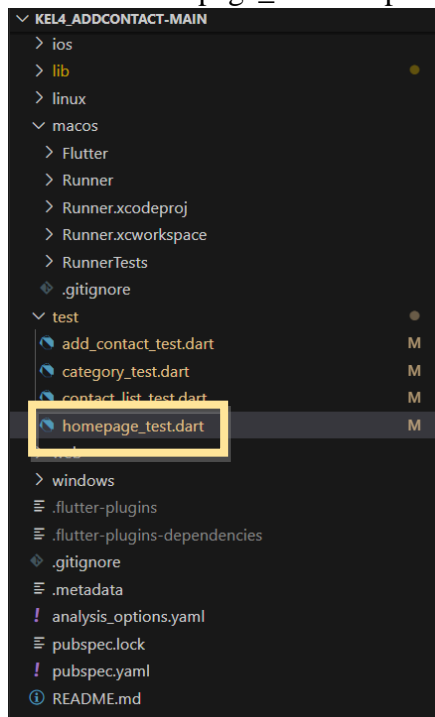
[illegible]page_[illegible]p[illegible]

KEL4_ADDCONTACT-MAIN
ios
lib
linux
macos
Flutter
Runner
Runner.xcodeproj
Runner.xcworkspace
RunnerTests
.gitignore
test
add_contact_test.dart M
category_test.dart M
contact_list_test.dart M
homepage_test.dart M
web
windows
.flutter-plugins
.flutter-plugins-dependencies
.gitignore
.metadata
analysis_options.yaml
pubspec.lock
pubspec.yaml
README.md